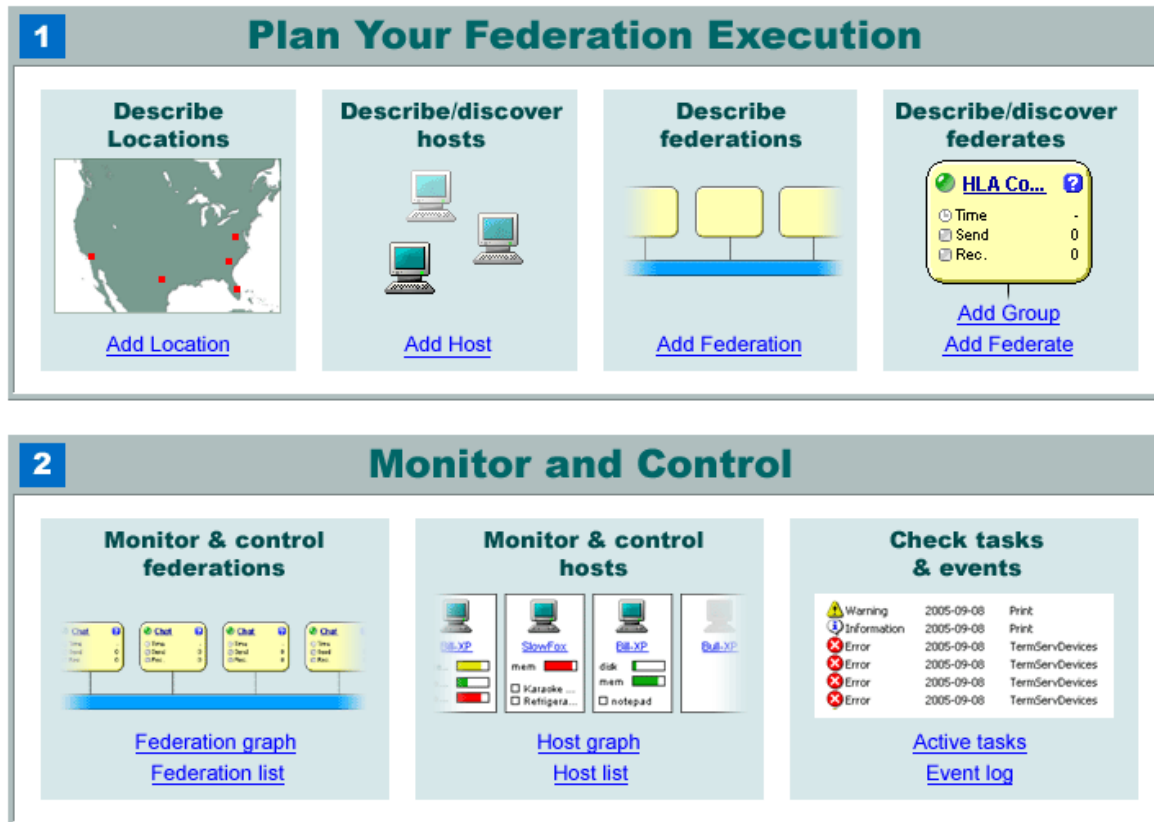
1 Plan Your Federation Execution

Describe Locations

Add Location

Describe/discover hosts

Add Host

Describe federations

Add Federation

Describe/discover federates

HLA Co... ?

Time -

Send 0

Rec. 0

Add Group

Add Federate

2 Monitor and Control

Monitor & control federations

Chat

Chat

Chat

Chat

Federation graph

Federation list

Monitor & control hosts

Bill-XP

SlowFox

mem

Karaoke ...

Refrigera...

Bill-XP

disk

mem

notepad

Bull-XP

Host graph

Host list

Check tasks & events

| | | |
|---|---|---|
| Warning | 2005-09-08 | Print |
| Information | 2005-09-08 | Print |
| Error | 2005-09-08 | TermServDevices |
| Error | 2005-09-08 | TermServDevices |
| Error | 2005-09-08 | TermServDevices |
| Error | 2005-09-08 | TermServDevices |

Active tasks

Event log